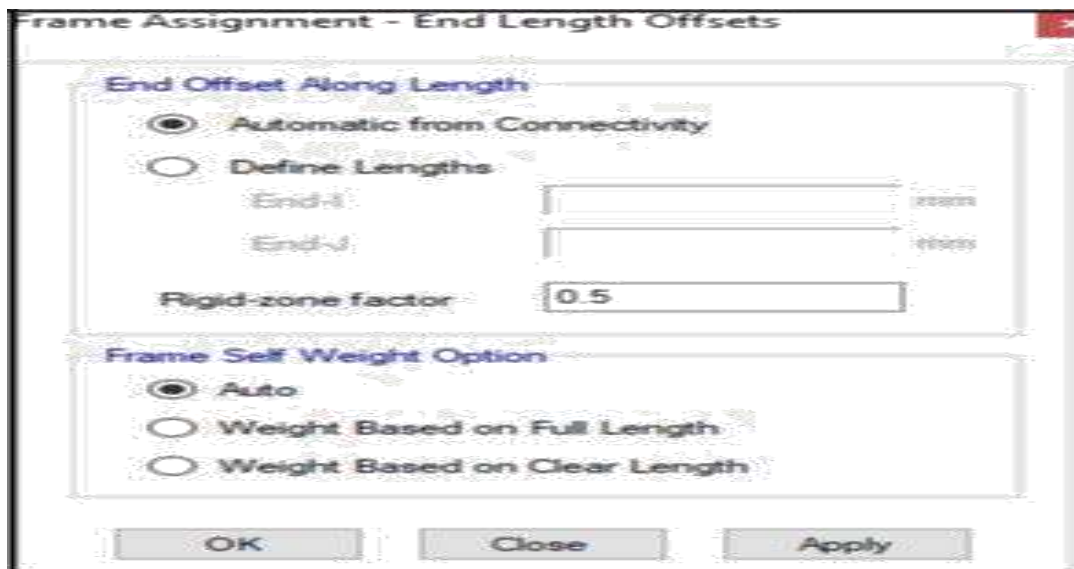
Frame Assignment - End Length Offsets

End Offset Along Length

Automatic from Connectivity

Define Lengths

End-I

mm

End-J

mm

Rigid-zone factor

0.5

Frame Self Weight Option

Auto

Weight Based on Full Length

Weight Based on Clear Length

OK

Close

Apply